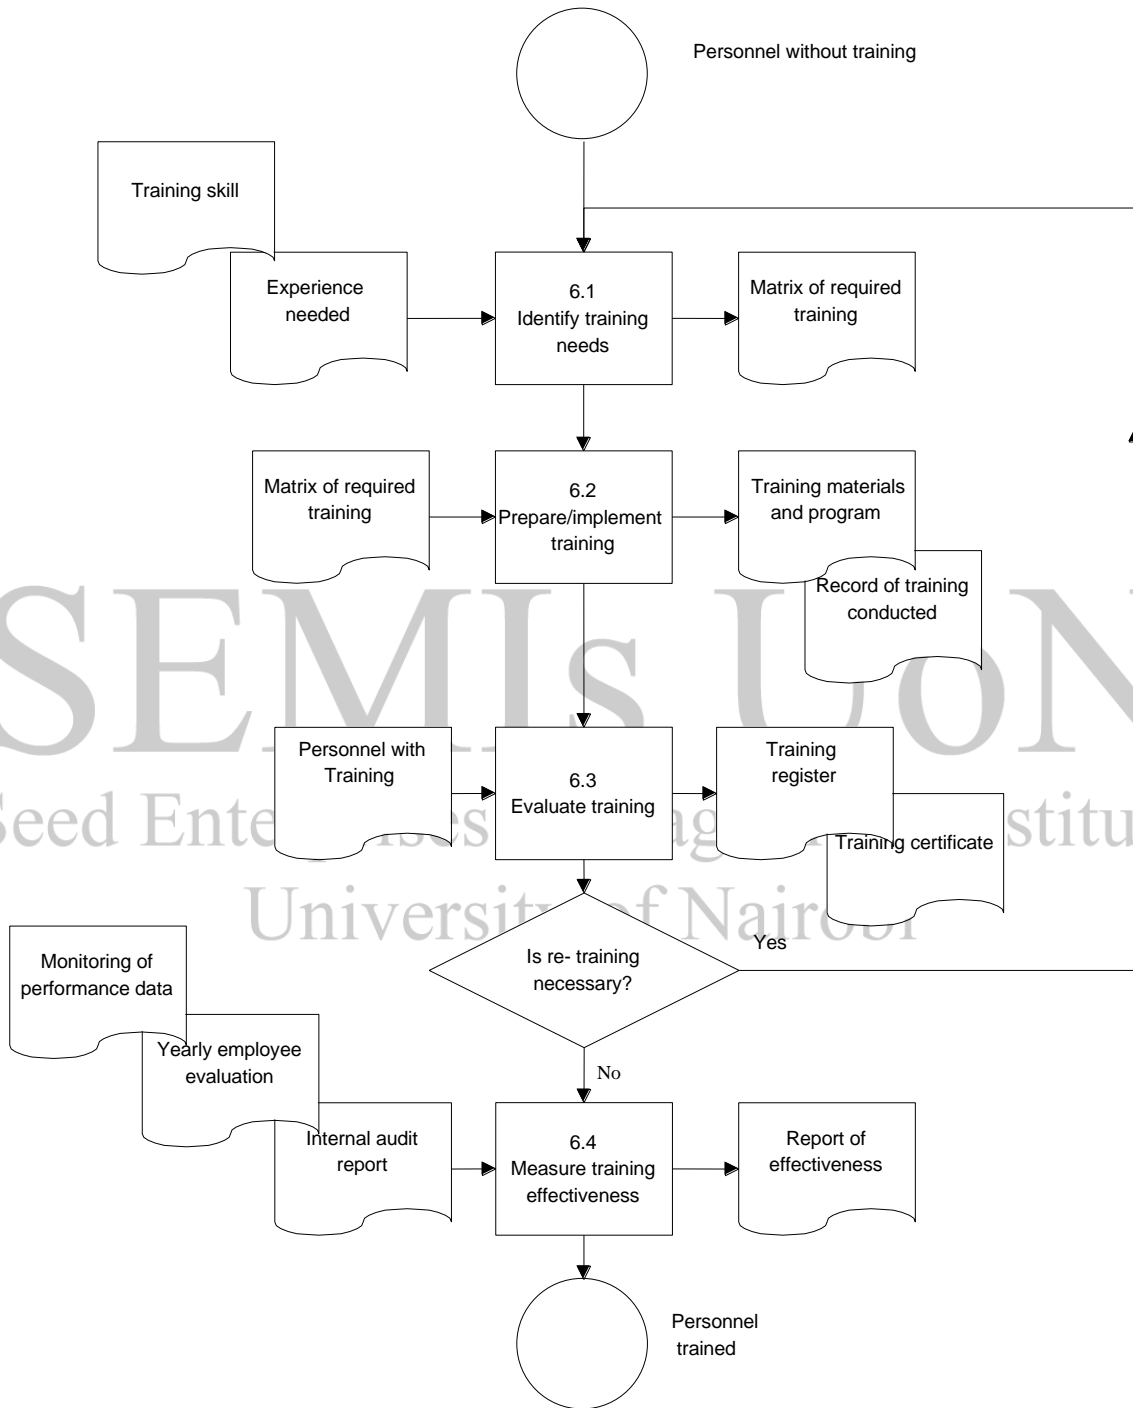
Personnel without training

Training skill

Experience needed

6.1
Identify training needs

Matrix of required training

Matrix of required training

6.2
Prepare/implement training

Training materials and program

Record of training conducted

SEMIs UON
Seed Enterprises Management Institute
University of Nairobi

Personnel with Training

6.3
Evaluate training

Training register

Training certificate

Is re- training necessary?

Yes

No

Monitoring of performance data

Yearly employee evaluation

Internal audit report

6.4
Measure training effectiveness

Report of effectiveness

Personnel trained